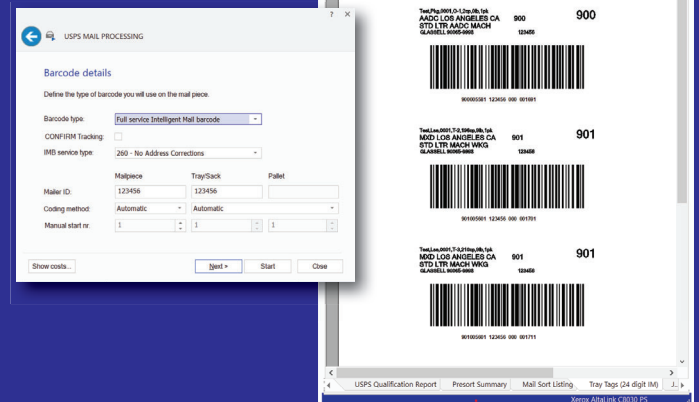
? ✕

USPS MAIL PROCESSING

Barcode details

Define the type of barcode you will use on the mail piece.

Barcode type: Full service Intelligent Mail barcode

CONFIRM Tracking:

IMB service type: 260 - No Address Corrections

| | Mailpiece | Tray/Sack | Pallet |
|---|---|---|---|
| Mailer ID: | 123456 | 123456 | |
| Coding method: | Automatic | Automatic | |
| Manual start nr: | 1 | 1 | 1 |

Show costs... Next > Start Close

Test,Pkg,0001,O-1,2np,0lb,1pk
AADC LOS ANGELES CA 900 900
STD LTR AADC MACH
GLASSELL 90065-9902 123456

900005501 123456 000 001601

Test,Loo,0001,T-2,596np,0lb,1pk
MXD LOS ANGELES CA 901 901
STD LTR MACH WKG
GLASSELL 90065-9902 123456

901005501 123456 000 001701

Test,Loo,0001,T-3,210np,0lb,1pk
MXD LOS ANGELES CA 901 901
STD LTR MACH WKG
GLASSELL 90065-9902 123456

901005501 123456 000 001711

USPS Qualification Report | Presort Summary | Mail Sort Listing | Tray Tags (24 digit IM) | J...

Xerox AltaLink C8030 PS